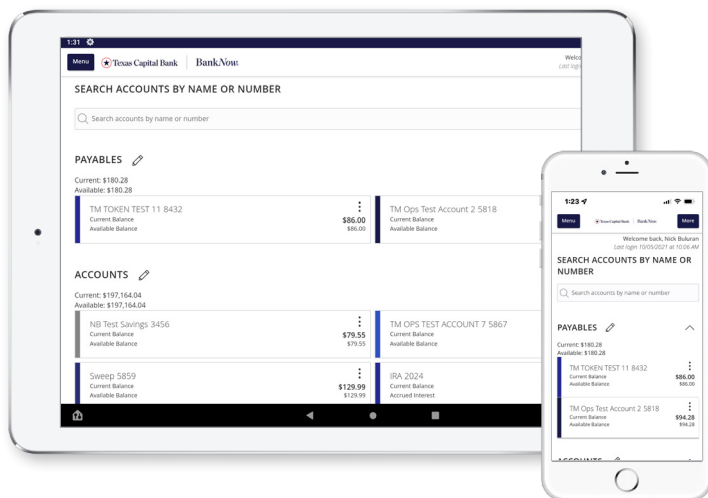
1:31

Menu Texas Capital Bank | BankNow.

Welco
Last login

SEARCH ACCOUNTS BY NAME OR NUMBER

Search accounts by name or number

PAYABLES

Current: $180.28
Available: $180.28

TM TOKEN TEST 11 8432
Current Balance $86.00
Available Balance $86.00

TM Ops Test Account 2 5818
Current Balance
Available Balance

ACCOUNTS

Current: $197,164.04
Available: $197,164.04

NB Test Savings 3456
Current Balance $79.55
Available Balance $79.55

TM OPS TEST ACCOUNT 7 5867
Current Balance
Available Balance

Sweep 5859
Current Balance $129.99
Available Balance $129.99

IRA 2024
Current Balance
Accrued Interest

1:23

Menu Texas Capital Bank | BankNow. More

Welcome back, Nick Bukuran
Last login 10/05/2021 at 10:06 AM

SEARCH ACCOUNTS BY NAME OR NUMBER

Search accounts by name or number

PAYABLES

Current: $180.28
Available: $180.28

TM TOKEN TEST 11 8432
Current Balance $86.00
Available Balance $86.00

TM Ops Test Account 2 5818
Current Balance $94.28
Available Balance $94.28

ACCOUNTS